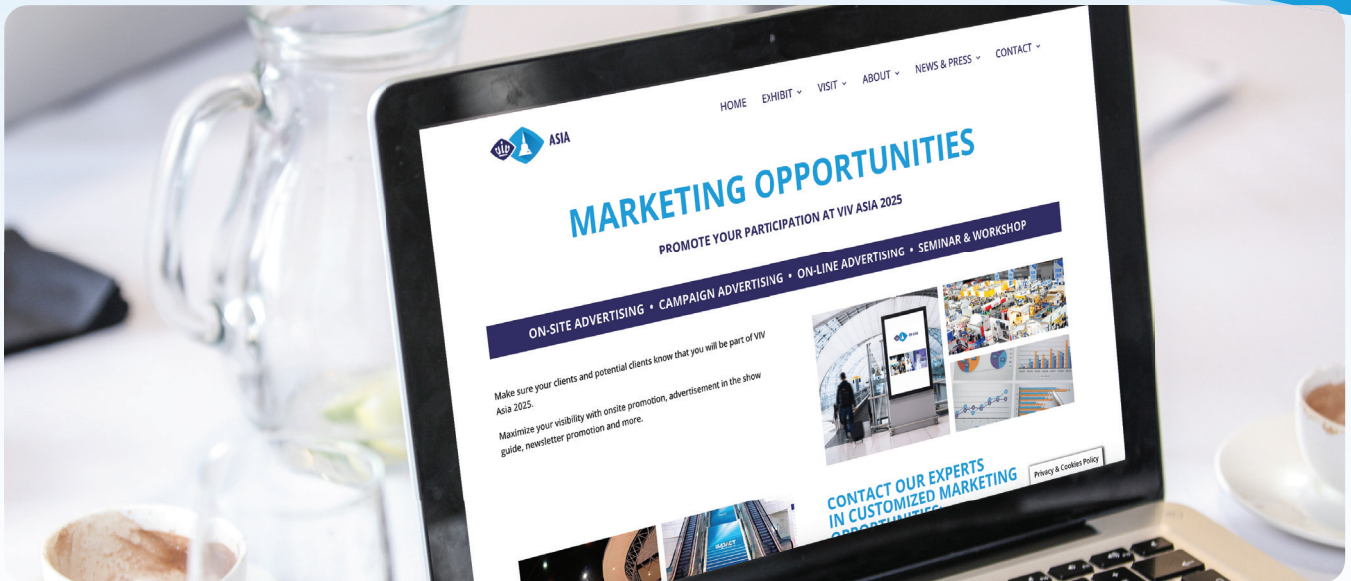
HOME EXHIBIT VISIT ABOUT NEWS & PRESS CONTACT

viv ASIA

MARKETING OPPORTUNITIES

PROMOTE YOUR PARTICIPATION AT VIV ASIA 2025

ON-SITE ADVERTISING • CAMPAIGN ADVERTISING • ON-LINE ADVERTISING • SEMINAR & WORKSHOP

Make sure your clients and potential clients know that you will be part of VIV Asia 2025.

Maximize your visibility with onsite promotion, advertisement in the show guide, newsletter promotion and more.

CONTACT OUR EXPERTS IN CUSTOMIZED MARKETING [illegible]

Privacy & Cookies Policy